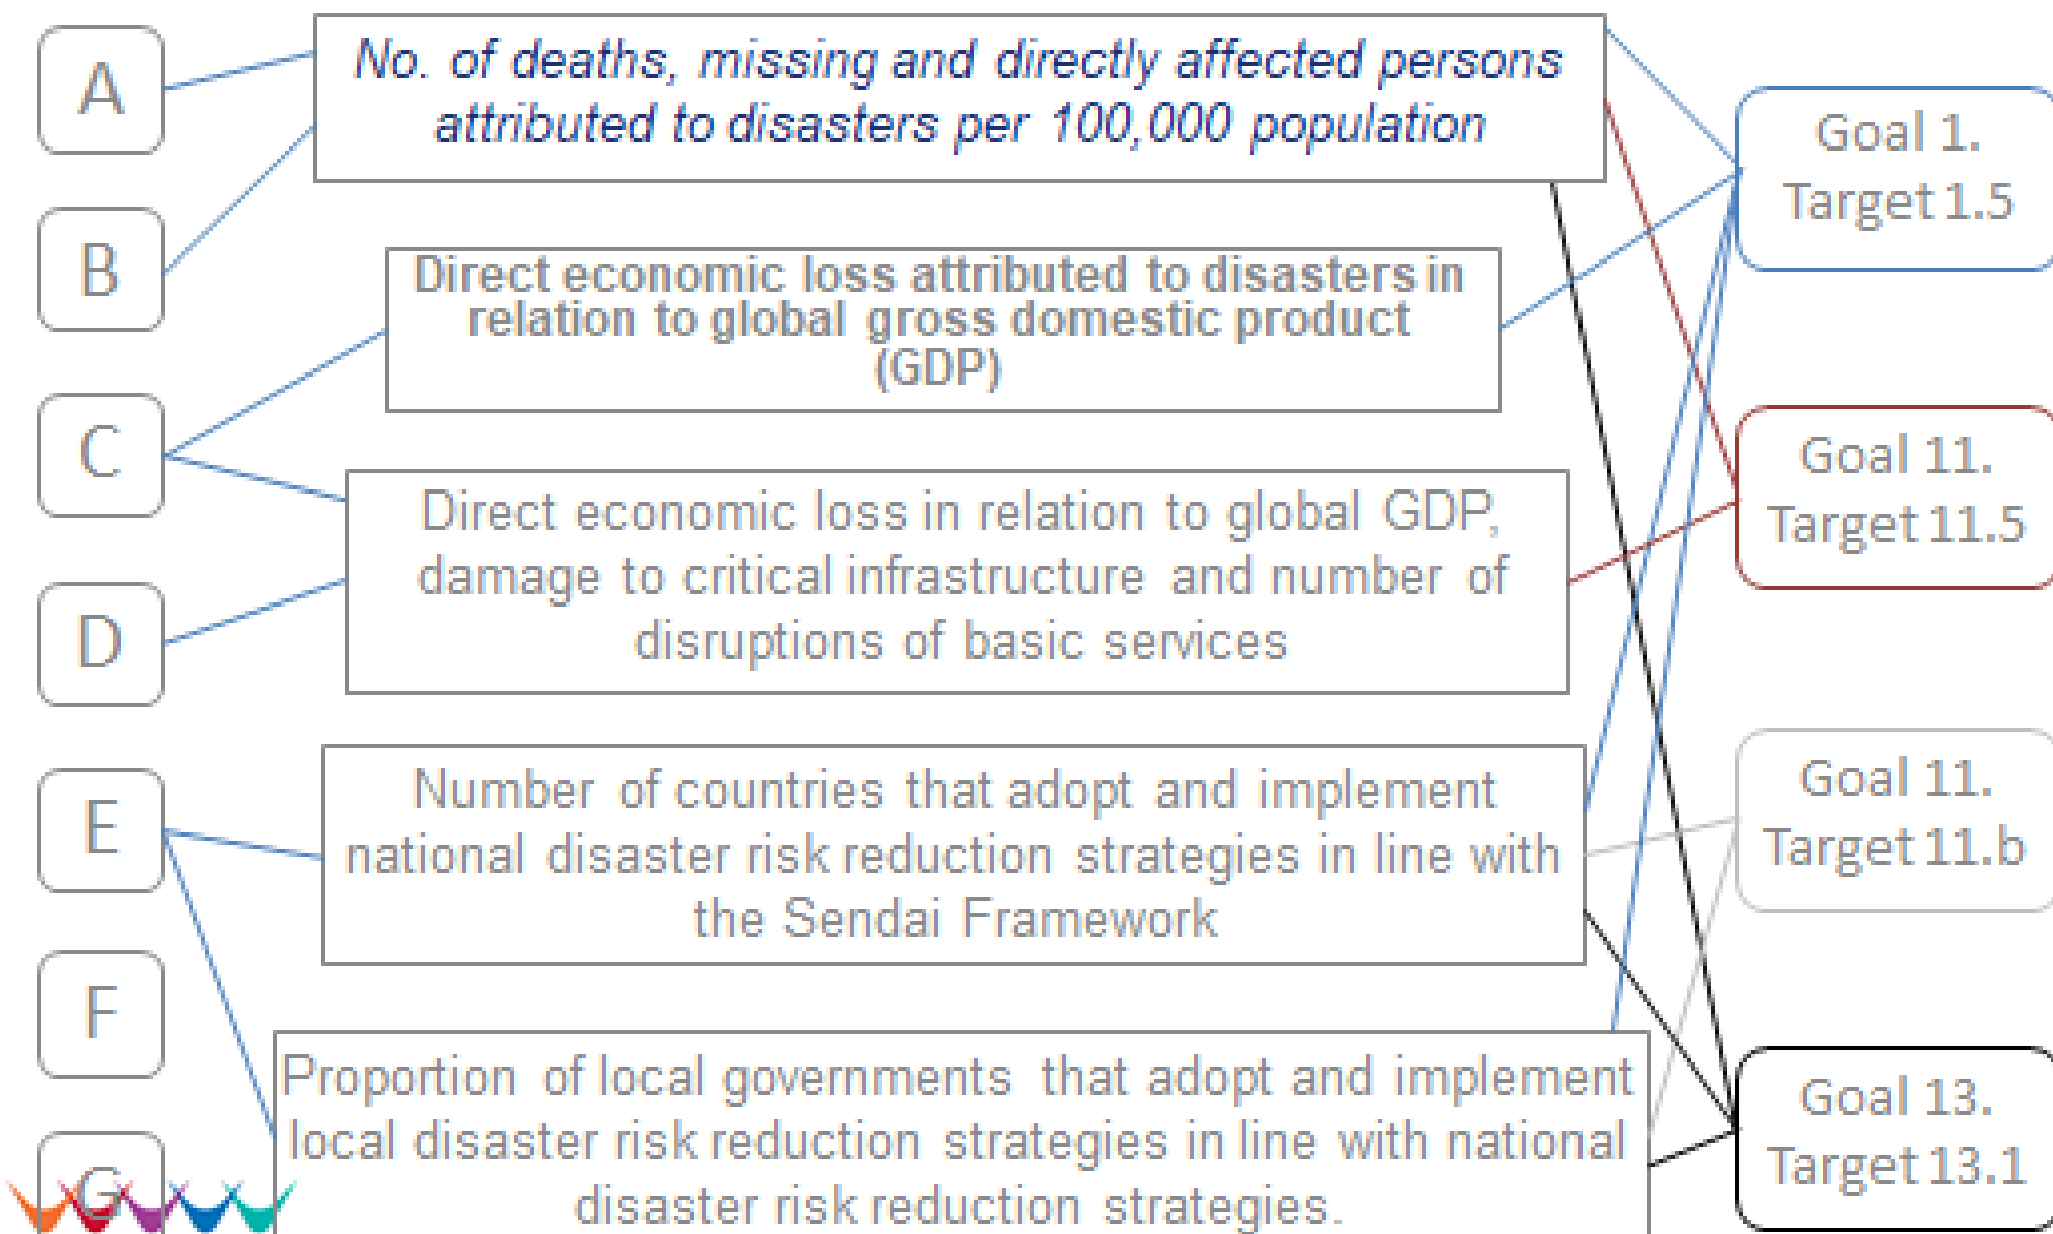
A

B

C

D

E

F

G

No. of deaths, missing and directly affected persons attributed to disasters per 100,000 population

Direct economic loss attributed to disasters in relation to global gross domestic product (GDP)

Direct economic loss in relation to global GDP, damage to critical infrastructure and number of disruptions of basic services

Number of countries that adopt and implement national disaster risk reduction strategies in line with the Sendai Framework

Proportion of local governments that adopt and implement local disaster risk reduction strategies in line with national disaster risk reduction strategies.

Goal 1. Target 1.5

Goal 11. Target 11.5

Goal 11. Target 11.b

Goal 13. Target 13.1